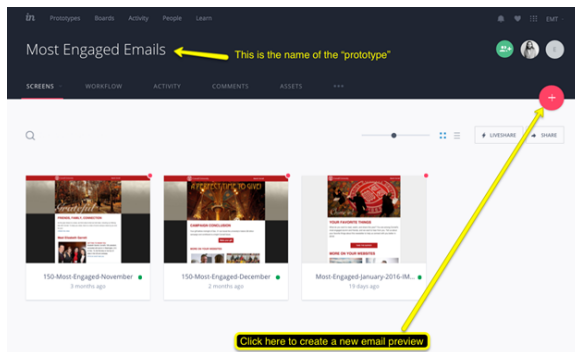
in Prototypes Boards Activity People Learn

EMT

Most Engaged Emails

This is the name of the "prototype"

SCREENS WORKFLOW ACTIVITY COMMENTS ASSETS •••

+

LIVESHARE SHARE

Grateful

FRIENDS, FAMILY & CONNECTION

Most Engaged Emails

A PERFECT TIME TO GIVE

CAMPAIGN CONCLUSION

YOUR FAVORITE THINGS

150-Most-Engaged-November
3 months ago

150-Most-Engaged-December
2 months ago

Most-Engaged-January-2016-IM...
19 days ago

Click here to create a new email preview